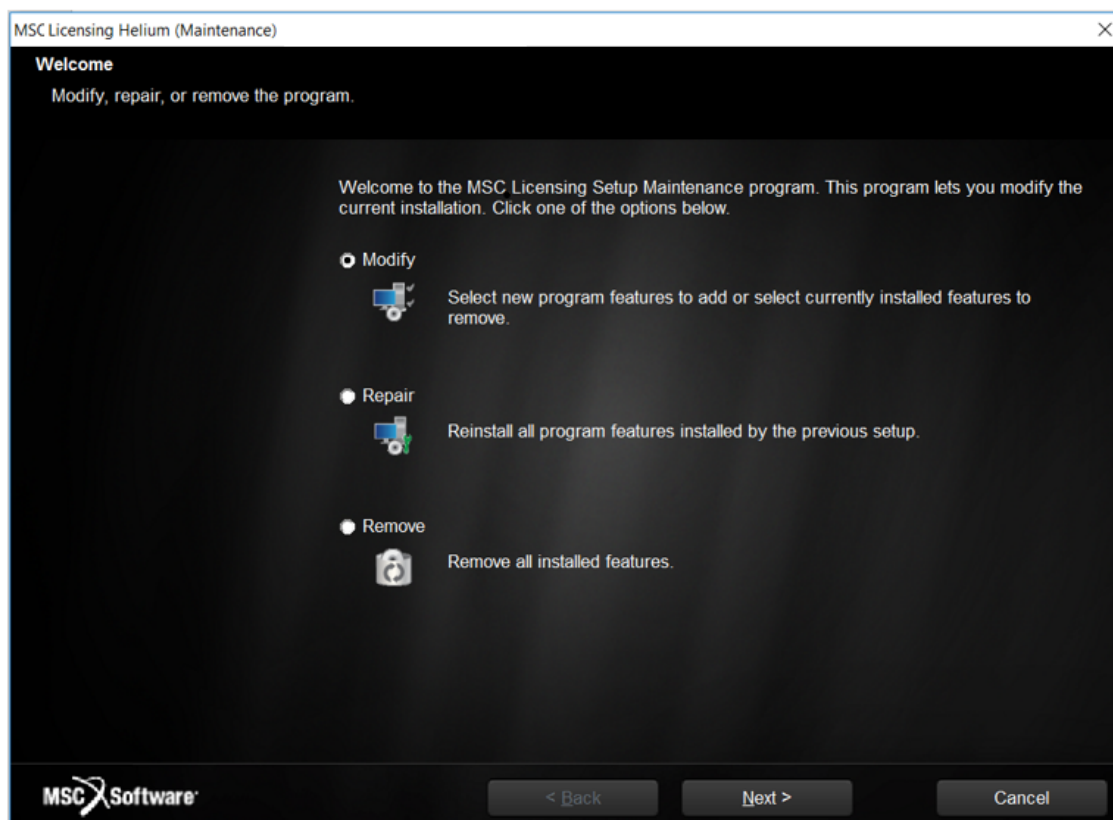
MSC Licensing Helium (Maintenance)

×

Welcome

Modify, repair, or remove the program.

Welcome to the MSC Licensing Setup Maintenance program. This program lets you modify the current installation. Click one of the options below.

Modify

Select new program features to add or select currently installed features to remove.

Repair

Reinstall all program features installed by the previous setup.

Remove

Remove all installed features.

MSC Software

< Back

Next >

Cancel